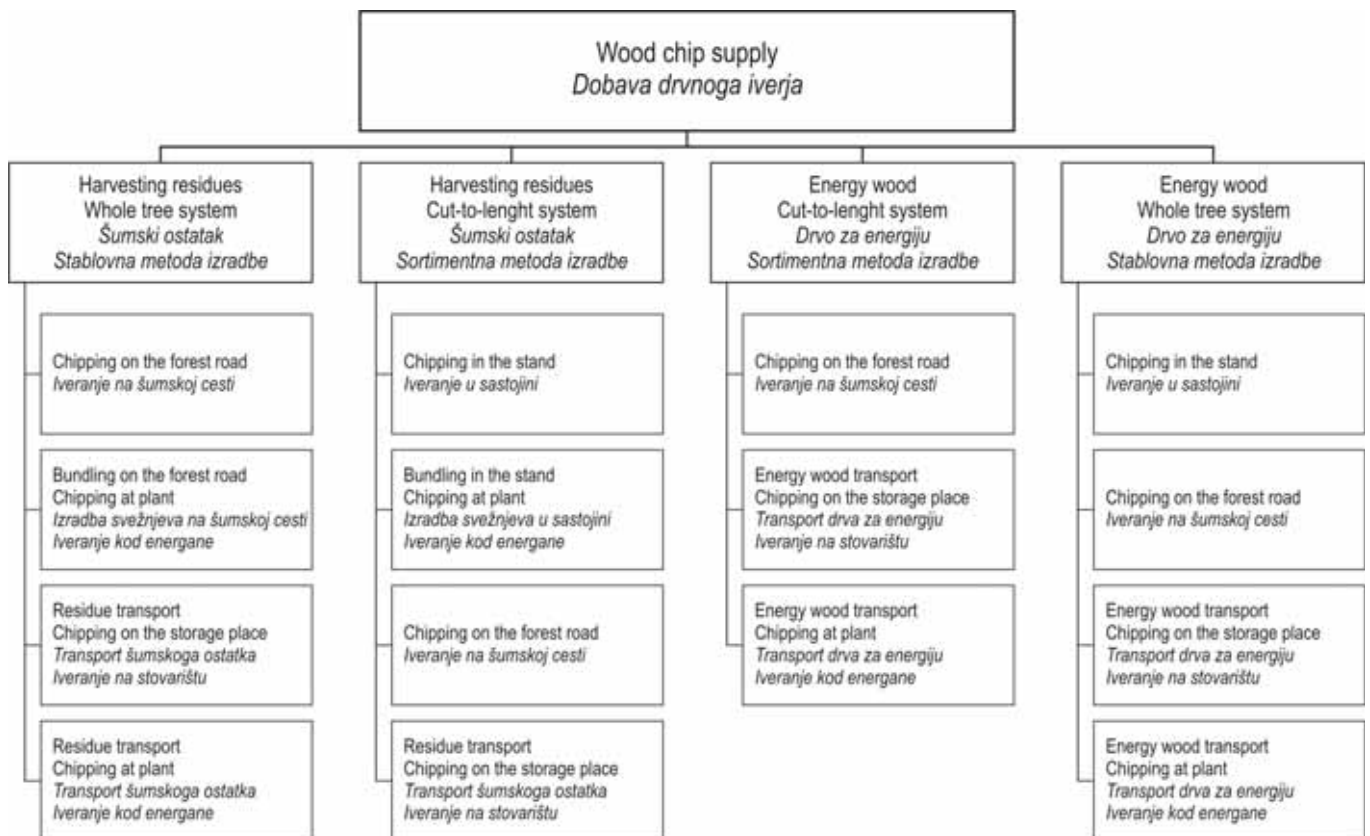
Wood chip supply
*Dobava drvnoga iverja*

Harvesting residues
Whole tree system
*Šumski ostatak*
*Stablovna metoda izradbe*

Chipping on the forest road
*Iveranje na šumskoj cesti*

Bundling on the forest road
Chipping at plant
*Izradba svežnjeva na šumskoj cesti*
*Iveranje kod energane*

Residue transport
Chipping on the storage place
*Transport šumskoga ostatka*
*Iveranje na stovarištu*

Residue transport
Chipping at plant
*Transport šumskoga ostatka*
*Iveranje kod energane*

Harvesting residues
Cut-to-lenght system
*Šumski ostatak*
*Sortimentna metoda izradbe*

Chipping in the stand
*Iveranje u sastojini*

Bundling in the stand
Chipping at plant
*Izradba svežnjeva u sastojini*
*Iveranje kod energane*

Chipping on the forest road
*Iveranje na šumskoj cesti*

Residue transport
Chipping on the storage place
*Transport šumskoga ostatka*
*Iveranje na stovarištu*

Energy wood
Cut-to-lenght system
*Drvo za energiju*
*Sortimentna metoda izradbe*

Chipping on the forest road
*Iveranje na šumskoj cesti*

Energy wood transport
Chipping on the storage place
*Transport drva za energiju*
*Iveranje na stovarištu*

Energy wood transport
Chipping at plant
*Transport drva za energiju*
*Iveranje kod energane*

Energy wood
Whole tree system
*Drvo za energiju*
*Stablovna metoda izradbe*

Chipping in the stand
*Iveranje u sastojini*

Chipping on the forest road
*Iveranje na šumskoj cesti*

Energy wood transport
Chipping on the storage place
*Transport drva za energiju*
*Iveranje na stovarištu*

Energy wood transport
Chipping at plant
*Transport drva za energiju*
*Iveranje kod energane*